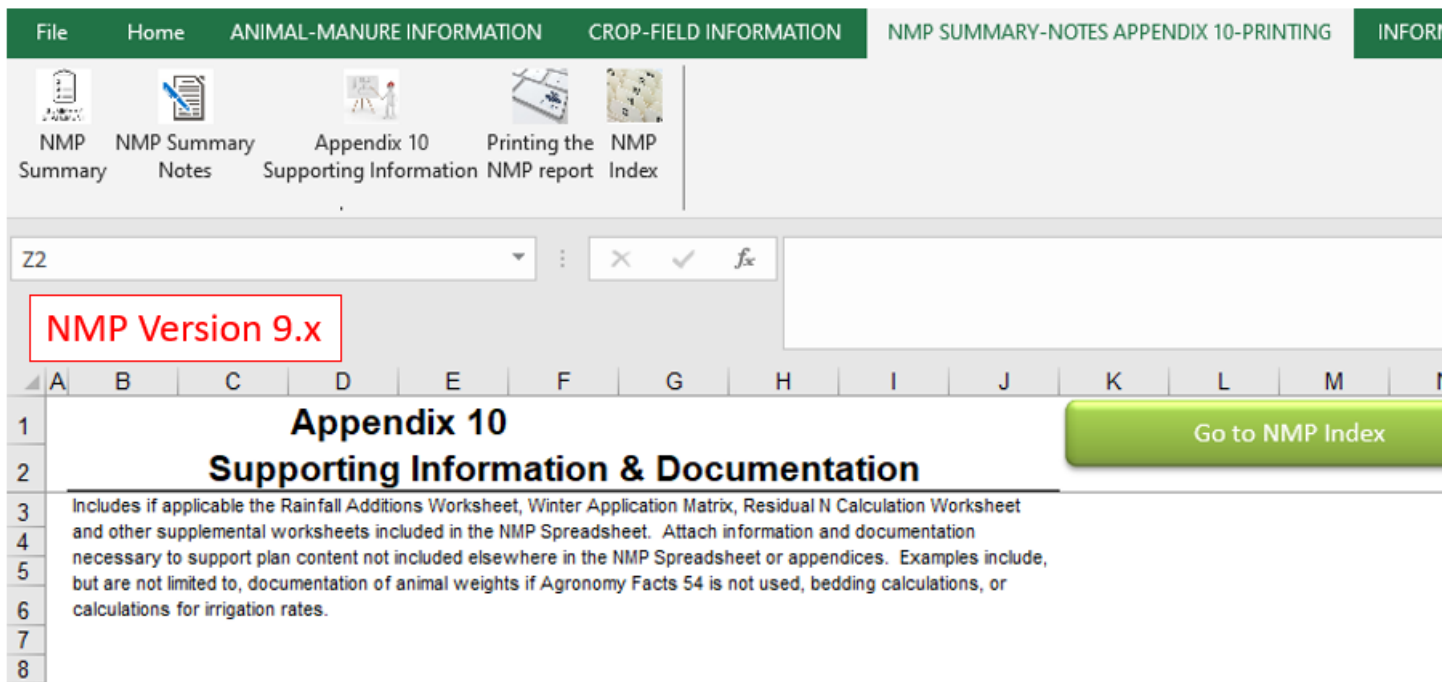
File Home ANIMAL-MANURE INFORMATION CROP-FIELD INFORMATION NMP SUMMARY-NOTES APPENDIX 10-PRINTING INFORI

NMP Summary | NMP Summary Notes | Appendix 10 Supporting Information | Printing the NMP report | NMP Index

Z2

$f_x$

NMP Version 9.x

A B C D E F G H I J K L M

1
2

Appendix 10
Supporting Information & Documentation

Go to NMP Index

3
4
5
6
7
8

Includes if applicable the Rainfall Additions Worksheet, Winter Application Matrix, Residual N Calculation Worksheet and other supplemental worksheets included in the NMP Spreadsheet. Attach information and documentation necessary to support plan content not included elsewhere in the NMP Spreadsheet or appendices. Examples include, but are not limited to, documentation of animal weights if Agronomy Facts 54 is not used, bedding calculations, or calculations for irrigation rates.